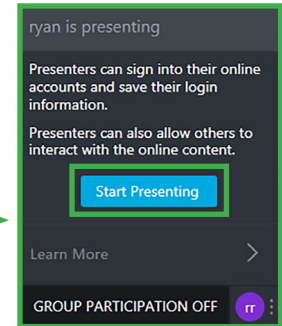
ryan is presenting

Presenters can sign into their online accounts and save their login information.

Presenters can also allow others to interact with the online content.

Start Presenting

Learn More

GROUP PARTICIPATION OFF

rr